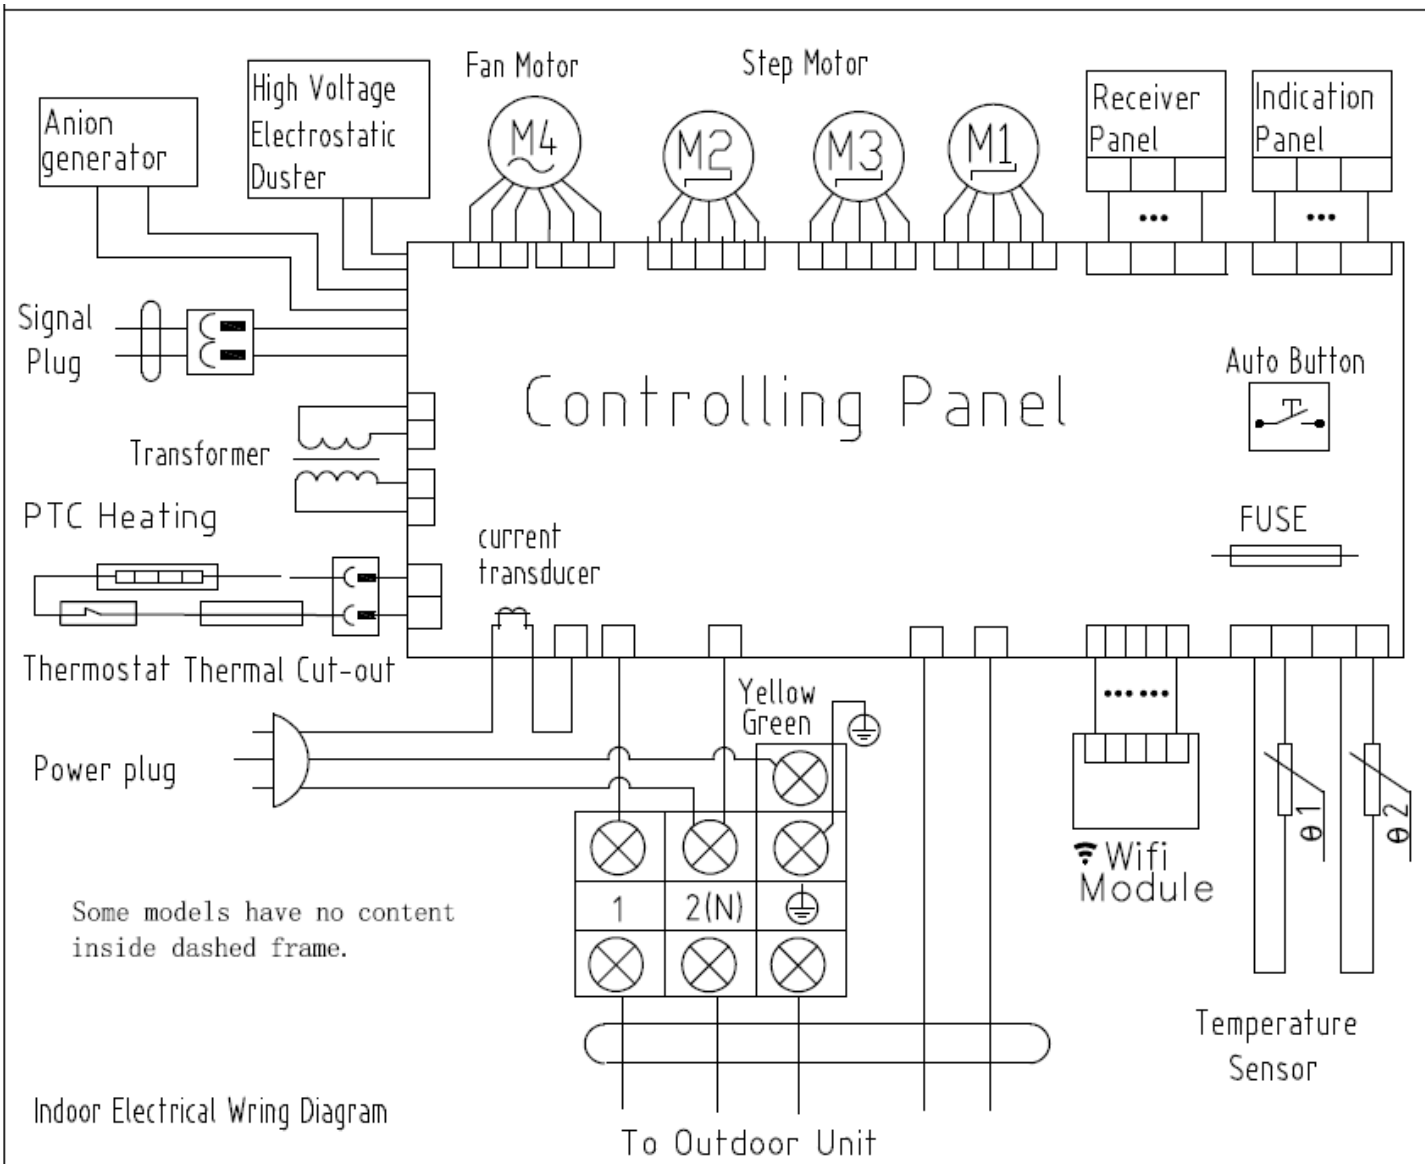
Anion generator

High Voltage Electrostatic Duster

Fan Motor

M4

Step Motor

M2

M3

M1

Receiver Panel

Indication Panel

Signal Plug

Controlling Panel

Auto Button

Transformer

PTC Heating

FUSE

current transducer

Thermostat Thermal Cut-out

Yellow Green

Power plug

Wifi Module

θ1

θ2

1

2(N)

Some models have no content inside dashed frame.

Temperature Sensor

Indoor Electrical Wring Diagram

To Outdoor Unit